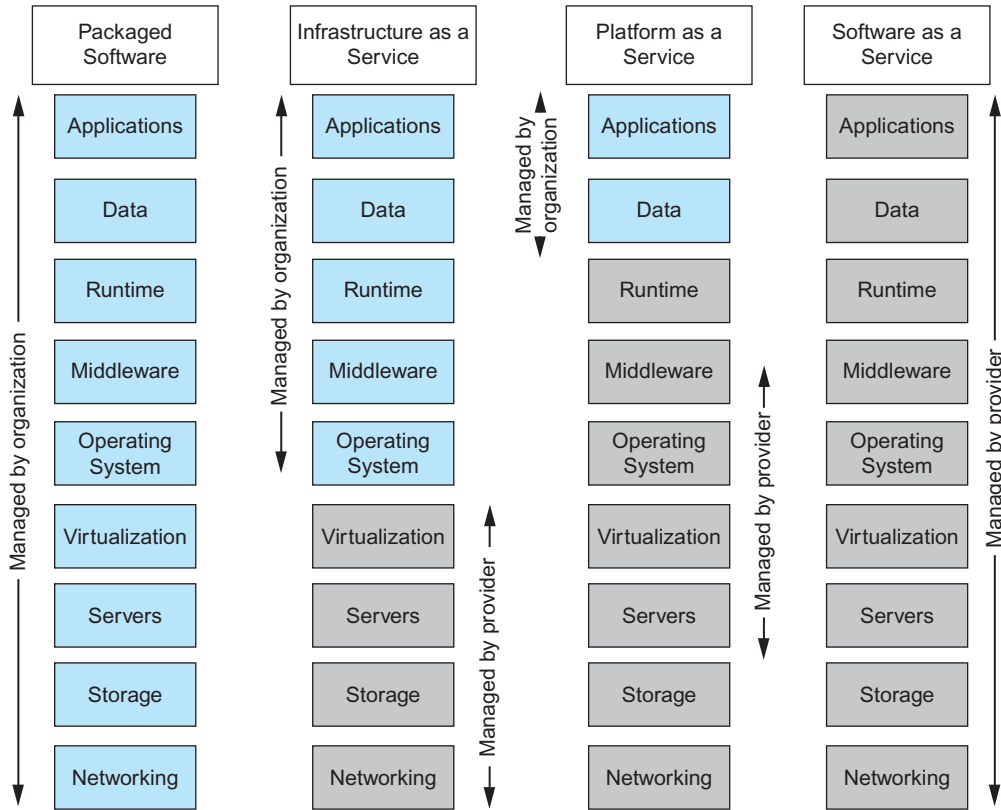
Packaged Software

Managed by organization

Applications

Data

Runtime

Middleware

Operating System

Virtualization

Servers

Storage

Networking

Infrastructure as a Service

Managed by organization

Applications

Data

Runtime

Middleware

Operating System

Virtualization

Servers

Storage

Networking

Managed by provider

Platform as a Service

Managed by organization

Applications

Data

Runtime

Middleware

Operating System

Virtualization

Servers

Storage

Networking

Managed by provider

Software as a Service

Applications

Data

Runtime

Middleware

Operating System

Virtualization

Servers

Storage

Networking

Managed by provider